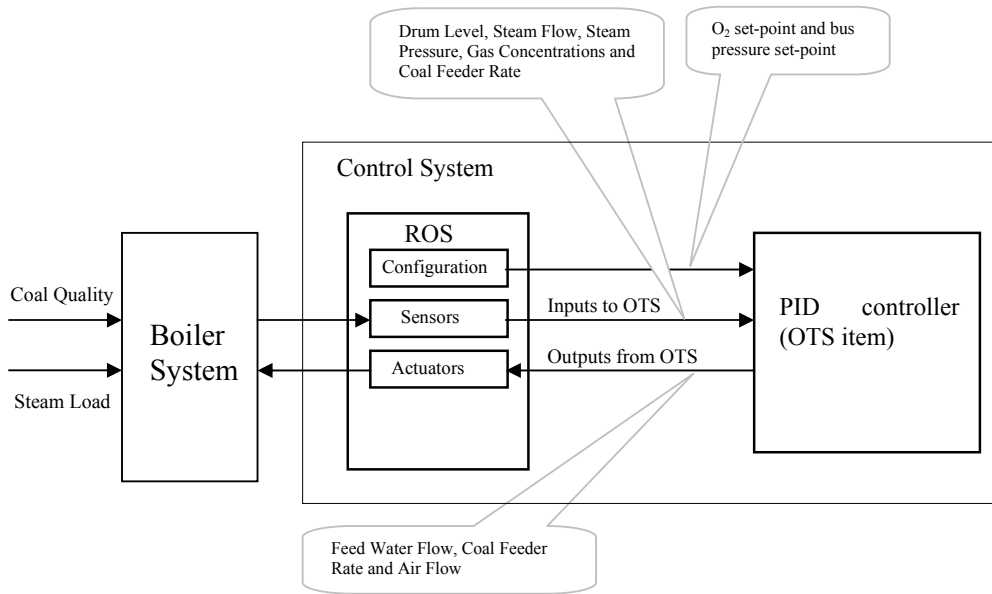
Drum Level, Steam Flow, Steam Pressure, Gas Concentrations and Coal Feeder Rate

$O_2$ set-point and bus pressure set-point

Control System

ROS

Configuration

Sensors

Actuators

Coal Quality

Steam Load

Boiler System

Inputs to OTS

Outputs from OTS

PID controller (OTS item)

Feed Water Flow, Coal Feeder Rate and Air Flow